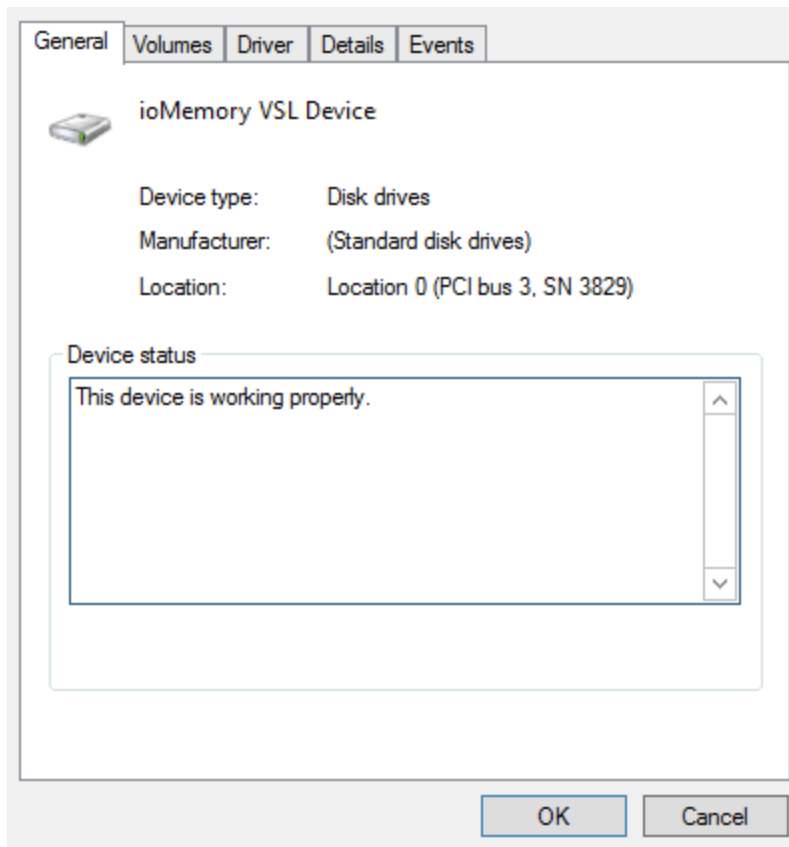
General | Volumes | Driver | Details | Events

ioMemory VSL Device

Device type: Disk drives

Manufacturer: (Standard disk drives)

Location: Location 0 (PCI bus 3, SN 3829)

Device status

This device is working properly.

OK

Cancel